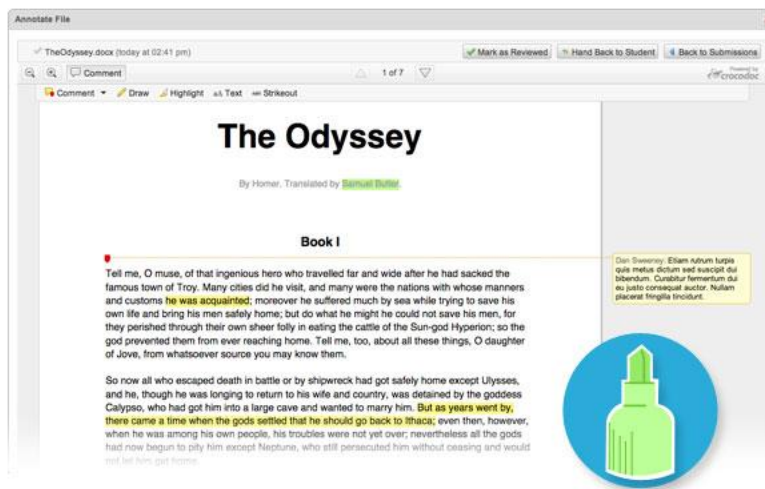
Annotate File

TheOdyssey.docx (today at 02:41 pm)

Mark as Reviewed

Hand Back to Student

Back to Submissions

Comment

1 of 7

Powered by crocodoc

Comment

Draw

Highlight

Text

Strikeout

The Odyssey

By Homer, Translated by Samuel Butler.

Book I

Tell me, O muse, of that ingenious hero who travelled far and wide after he had sacked the famous town of Troy. Many cities did he visit, and many were the nations with whose manners and customs he was acquainted; moreover he suffered much by sea while trying to save his own life and bring his men safely home; but do what he might he could not save his men, for they perished through their own sheer folly in eating the cattle of the Sun-god Hyperion; so the god prevented them from ever reaching home. Tell me, too, about all these things, O daughter of Jove, from whatsoever source you may know them.

Dan Sweeney: Etiam rutrum turpis quis metus dictum sed suscipit dui bibendum. Curabitur fermentum dui eu justo consequat auctor. Nullam placerat fringilla tincidunt.

So now all who escaped death in battle or by shipwreck had got safely home except Ulysses, and he, though he was longing to return to his wife and country, was detained by the goddess Calypso, who had got him into a large cave and wanted to marry him. But as years went by, there came a time when the gods settled that he should go back to Ithaca; even then, however, when he was among his own people, his troubles were not yet over; nevertheless all the gods had now begun to pity him except Neptune, who still persecuted him without ceasing and would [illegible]